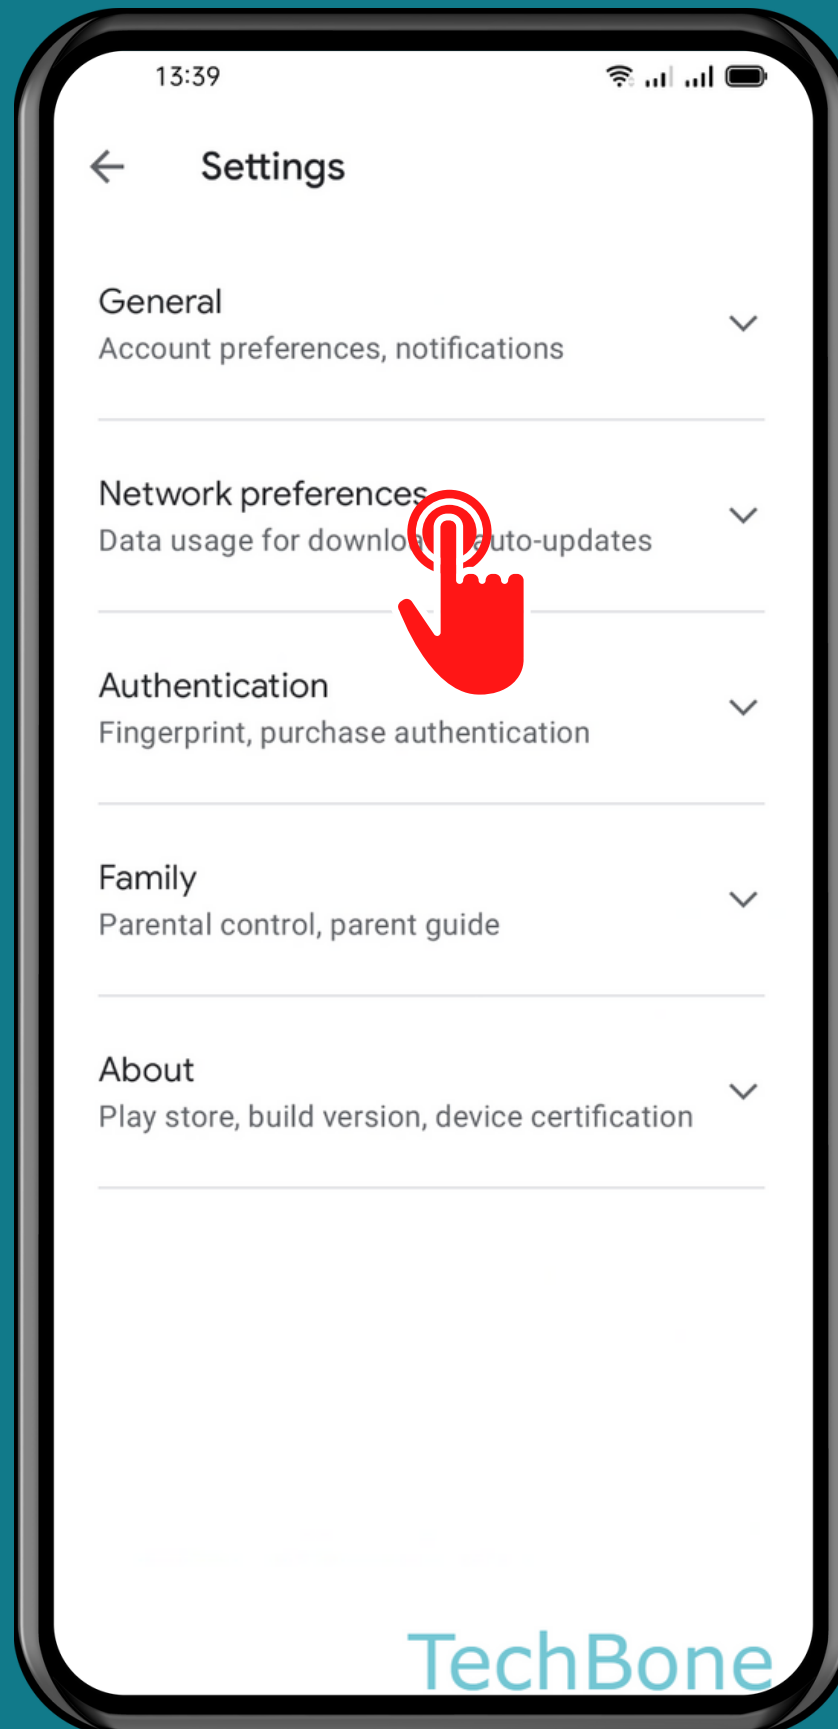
13:39

Settings

General
Account preferences, notifications

Network preferences
Data usage for downlo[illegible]auto-updates

Authentication
Fingerprint, purchase authentication

Family
Parental control, parent guide

About
Play store, build version, device certification

TechBone